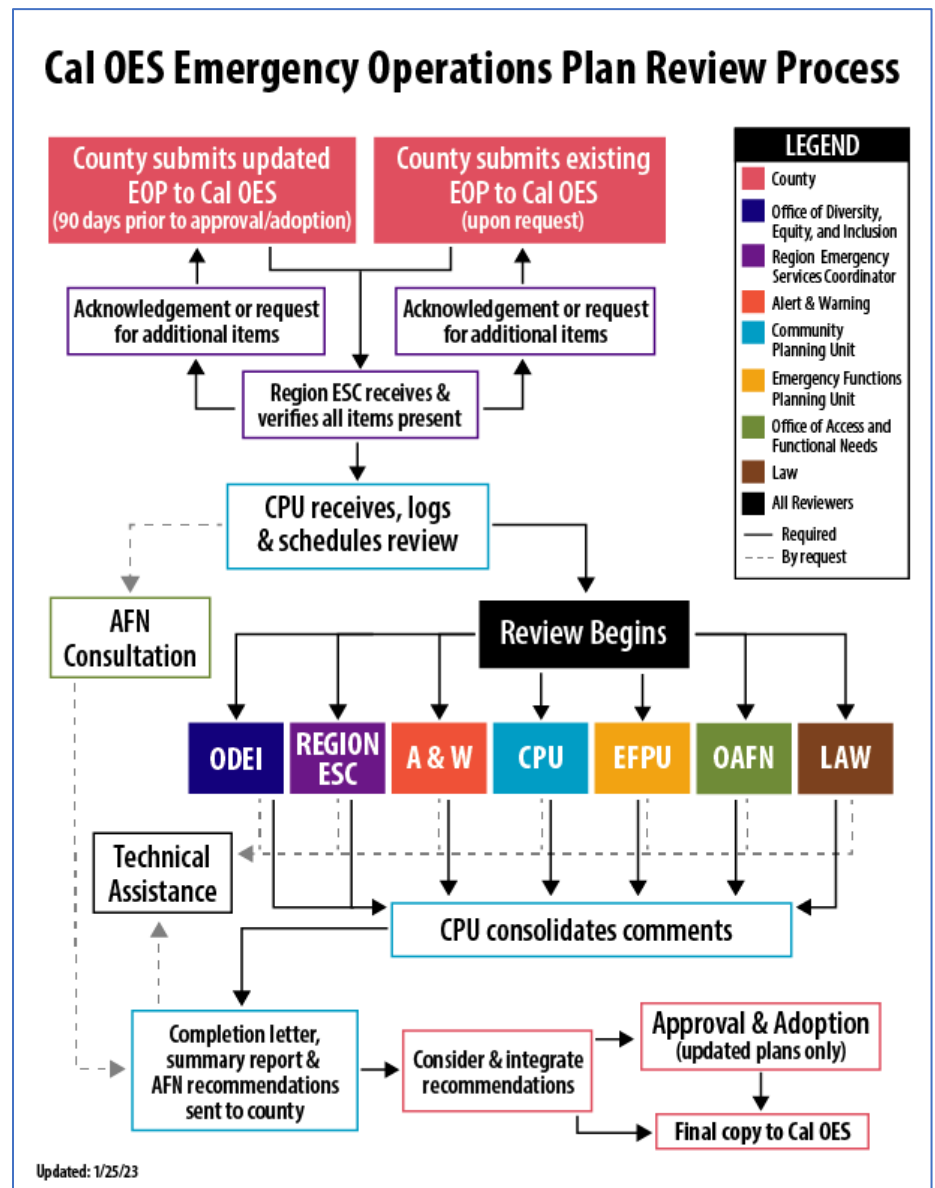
Cal OES Emergency Operations Plan Review Process

County submits updated EOP to Cal OES (90 days prior to approval/adoption)

County submits existing EOP to Cal OES (upon request)

Acknowledgement or request for additional items

Acknowledgement or request for additional items

Region ESC receives & verifies all items present

CPU receives, logs & schedules review

AFN Consultation

Review Begins

ODEI

REGION ESC

A & W

CPU

EFPU

OAFN

LAW

Technical Assistance

CPU consolidates comments

Completion letter, summary report & AFN recommendations sent to county

Consider & integrate recommendations

Approval & Adoption (updated plans only)

Final copy to Cal OES

LEGEND
County
Office of Diversity, Equity, and Inclusion
Region Emergency Services Coordinator
Alert & Warning
Community Planning Unit
Emergency Functions Planning Unit
Office of Access and Functional Needs
Law
All Reviewers
Required
By request

Updated: 1/25/23